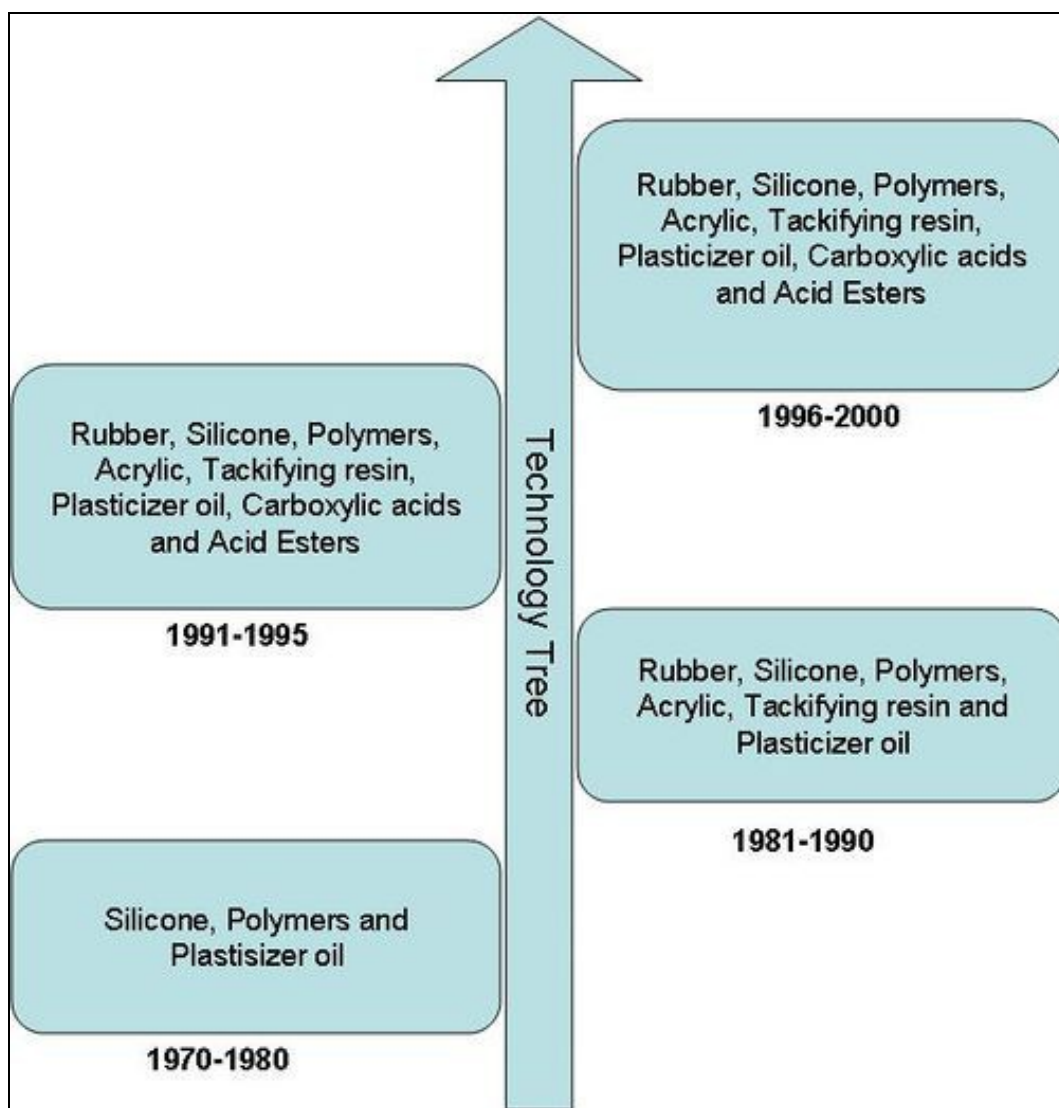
Rubber, Silicone, Polymers, Acrylic, Tackifying resin, Plasticizer oil, Carboxylic acids and Acid Esters

1996-2000

Rubber, Silicone, Polymers, Acrylic, Tackifying resin, Plasticizer oil, Carboxylic acids and Acid Esters

1991-1995

Technology Tree

Rubber, Silicone, Polymers, Acrylic, Tackifying resin and Plasticizer oil

1981-1990

Silicone, Polymers and Plastisizer oil

1970-1980